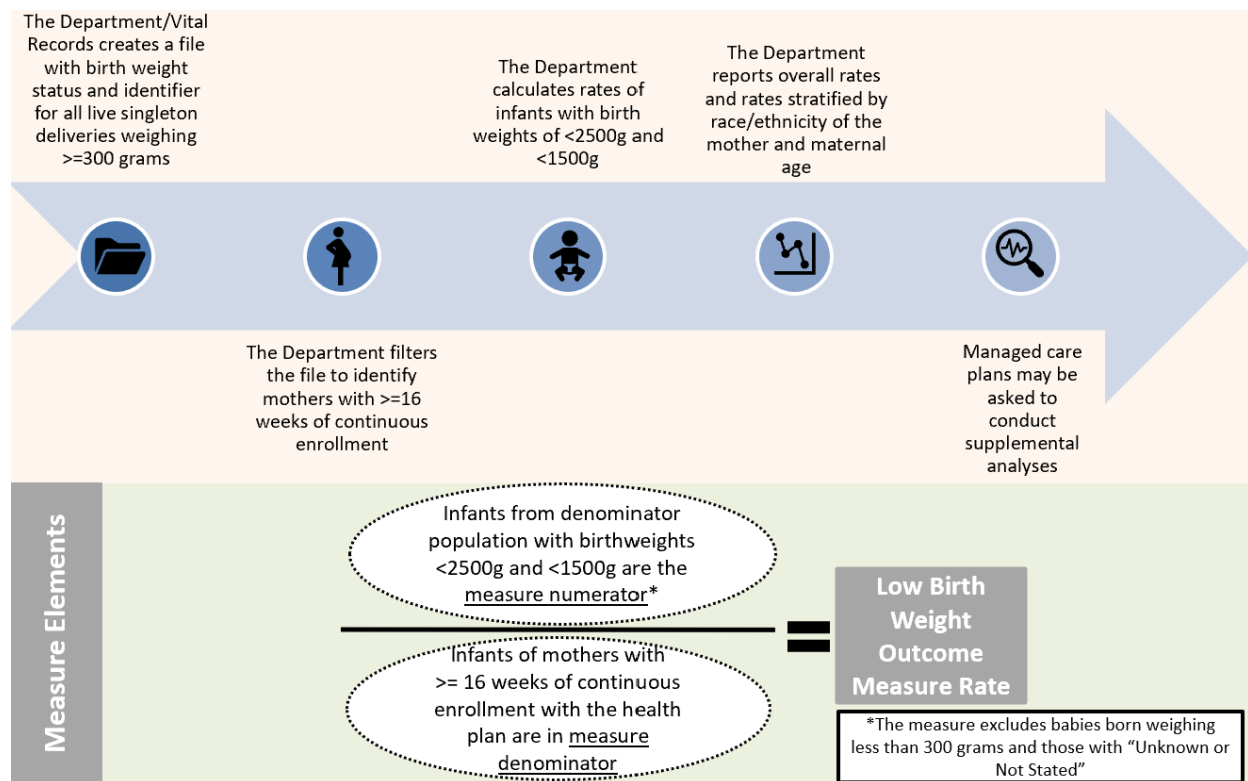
The Department/Vital Records creates a file with birth weight status and identifier for all live singleton deliveries weighing >=300 grams

The Department filters the file to identify mothers with >=16 weeks of continuous enrollment

The Department calculates rates of infants with birth weights of <2500g and <1500g

The Department reports overall rates and rates stratified by race/ethnicity of the mother and maternal age

Managed care plans may be asked to conduct supplemental analyses

Measure Elements

Infants from denominator population with birthweights <2500g and <1500g are the measure numerator*

Infants of mothers with >= 16 weeks of continuous enrollment with the health plan are in measure denominator

=

Low Birth Weight Outcome Measure Rate

*The measure excludes babies born weighing less than 300 grams and those with "Unknown or Not Stated"